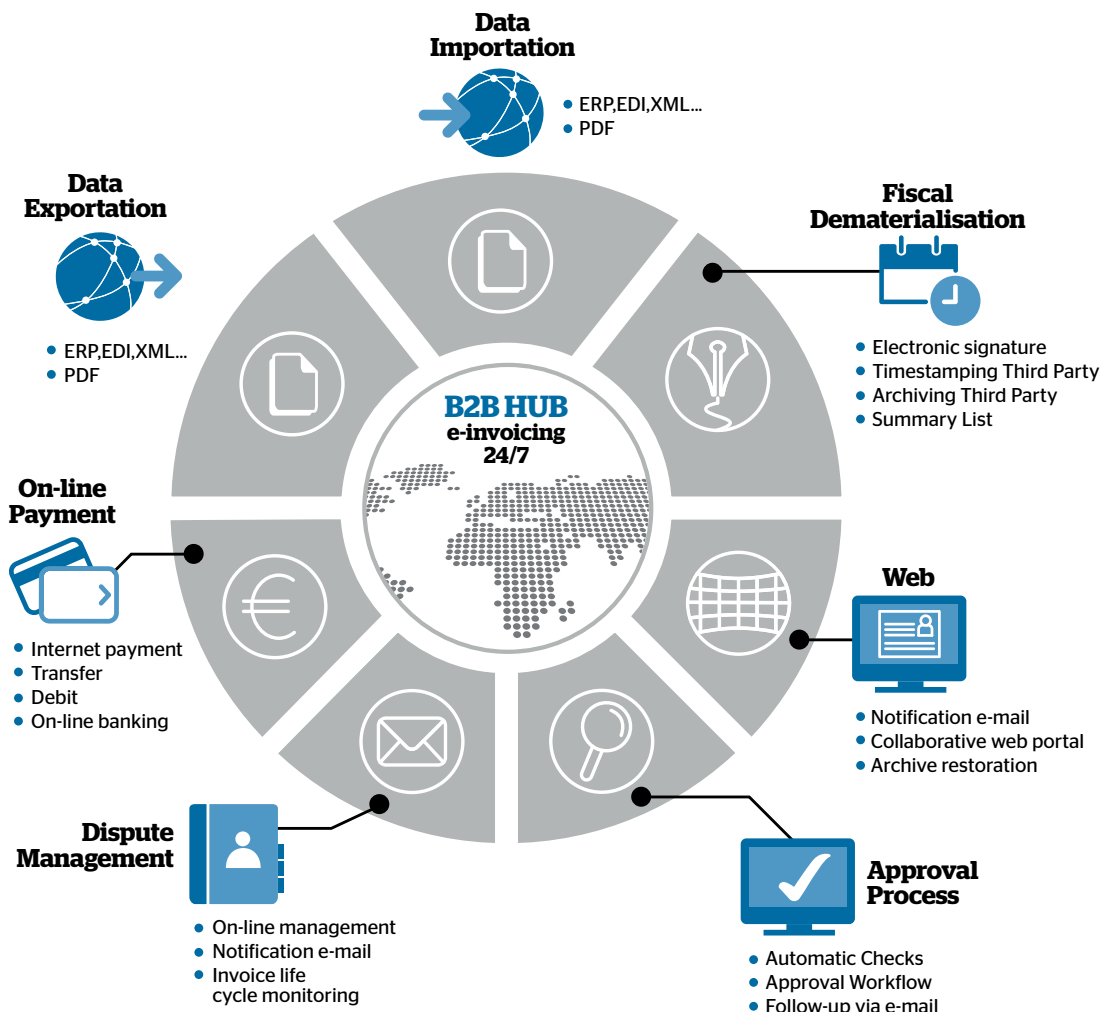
Data Importation

- ERP,EDI,XML...
- PDF

Data Exportation

- ERP,EDI,XML...
- PDF

Fiscal Dematerialisation

- Electronic signature
- Timestamping Third Party
- Archiving Third Party
- Summary List

B2B HUB
e-invoicing
24/7

On-line Payment

- Internet payment
- Transfer
- Debit
- On-line banking

Web

- Notification e-mail
- Collaborative web portal
- Archive restoration

Dispute Management

- On-line management
- Notification e-mail
- Invoice life cycle monitoring

Approval Process

- Automatic Checks
- Approval Workflow
- Follow-up via e-mail